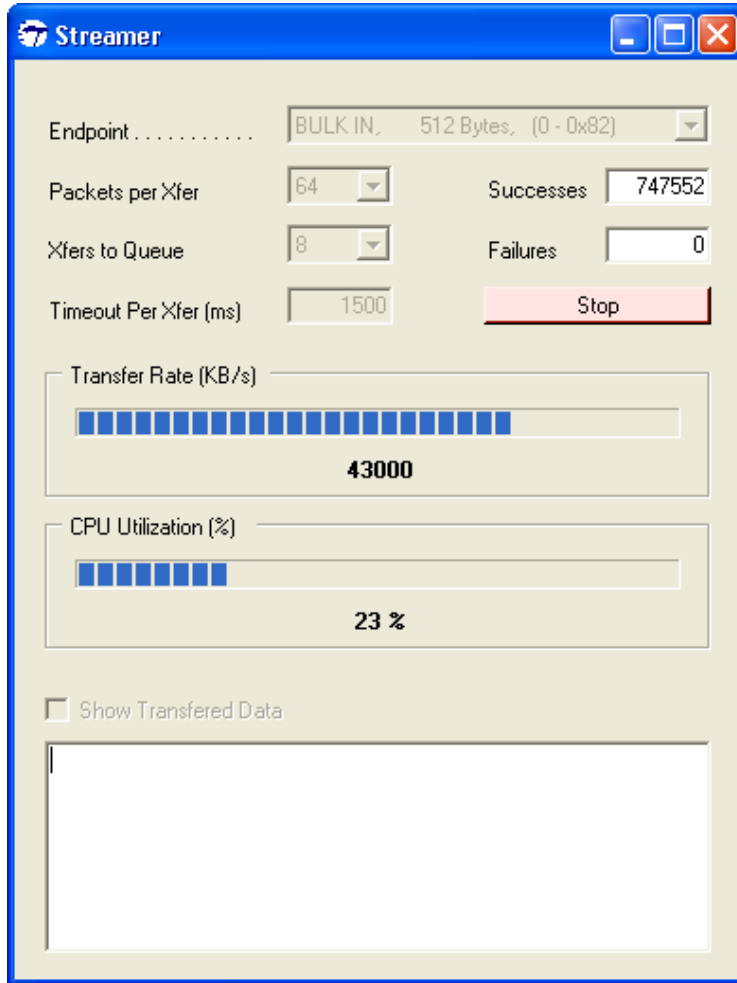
Streamer

Endpoint . . . . . . . . . . . BULK IN, 512 Bytes, (0 - 0x82)

Packets per Xfer 64

Successes 747552

Xfers to Queue 8

Failures 0

Timeout Per Xfer (ms) 1500

Stop

Transfer Rate (KB/s)

43000

CPU Utilization (%)

23 %

Show Transfered Data